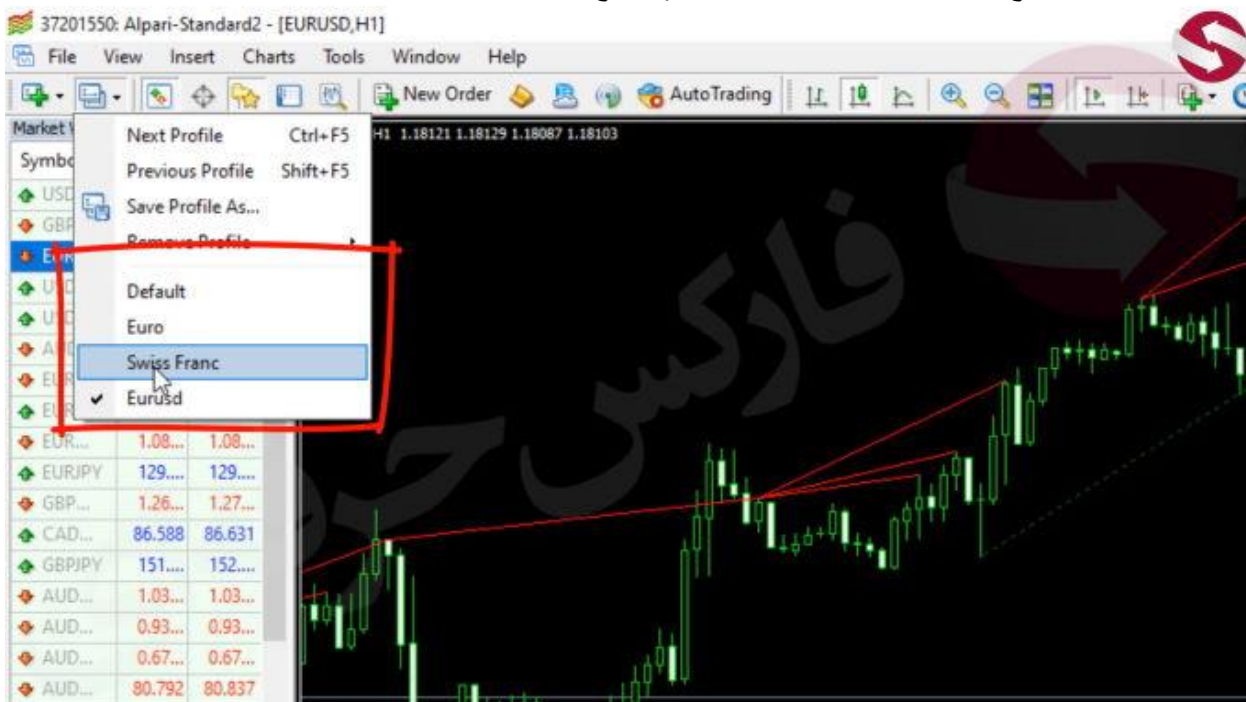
37201550: Alpari-Standard2 - [EURUSD,H1]

File View Insert Charts Tools Window Help

New Order AutoTrading

Market W

Symbo

USD
GBP
EUR
USD
USD
AUD
EUR
EUR

Next Profile Ctrl+F5
Previous Profile Shift+F5
Save Profile As...
Remove Profile

Default
Euro
Swiss Franc
Eurusd

H1 1.18121 1.18129 1.18087 1.18103

| | | |
|---|---|---|
| EUR... | 1.08... | 1.08... |
| EURJPY | 129.... | 129.... |
| GBP... | 1.26... | 1.27... |
| CAD... | 86.588 | 86.631 |
| GBPJPY | 151.... | 152.... |
| AUD... | 1.03... | 1.03... |
| AUD... | 0.93... | 0.93... |
| AUD... | 0.67... | 0.67... |
| AUD... | 80.792 | 80.837 |

فارکس حرو